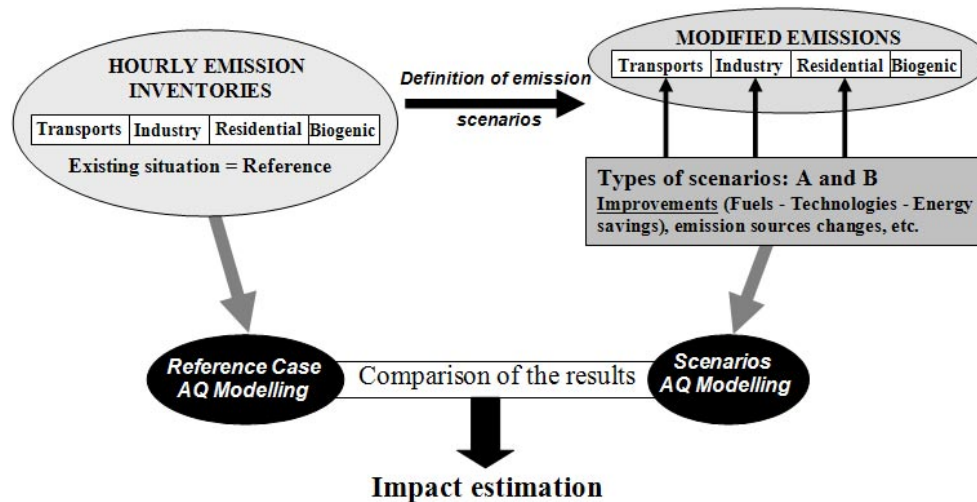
HOURLY EMISSION INVENTORIES

| Transports | Industry | Residential | Biogenic |
|---|---|---|---|

Existing situation = Reference

Definition of emission scenarios

MODIFIED EMISSIONS

| Transports | Industry | Residential | Biogenic |
|---|---|---|---|

Types of scenarios: A and B

Improvements (Fuels - Technologies - Energy savings), emission sources changes, etc.

Reference Case AQ Modelling

Comparison of the results

Scenarios AQ Modelling

Impact estimation